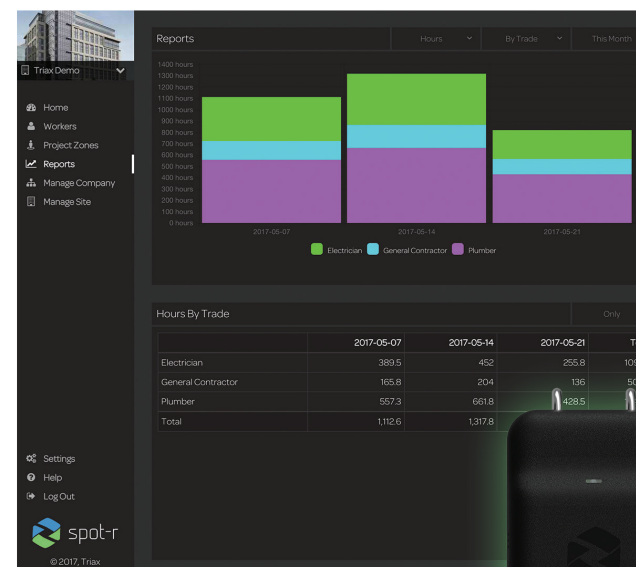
Triax Demo

Home
Workers
Project Zones
Reports
Manage Company
Manage Site

Settings
Help
Log Out

spot-r

© 2017, Triax

Reports

Hours
By Trade
This Month

1400 hours
1300 hours
1200 hours
1100 hours
1000 hours
900 hours
800 hours
700 hours
600 hours
500 hours
400 hours
300 hours
200 hours
100 hours
0 hours

2017-05-07
2017-05-14
2017-05-21

Electrician
General Contractor
Plumber

Hours By Trade

Only

| | 2017-05-07 | 2017-05-14 | 2017-05-21 | T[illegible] |
|---|---|---|---|---|
| Electrician | 389.5 | 452 | 255.8 | 10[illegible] |
| General Contractor | 165.8 | 204 | 136 | 50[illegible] |
| Plumber | 557.3 | 661.8 | 428.5 | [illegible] |
| Total | 1,112.6 | 1,317.8 | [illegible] | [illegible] |